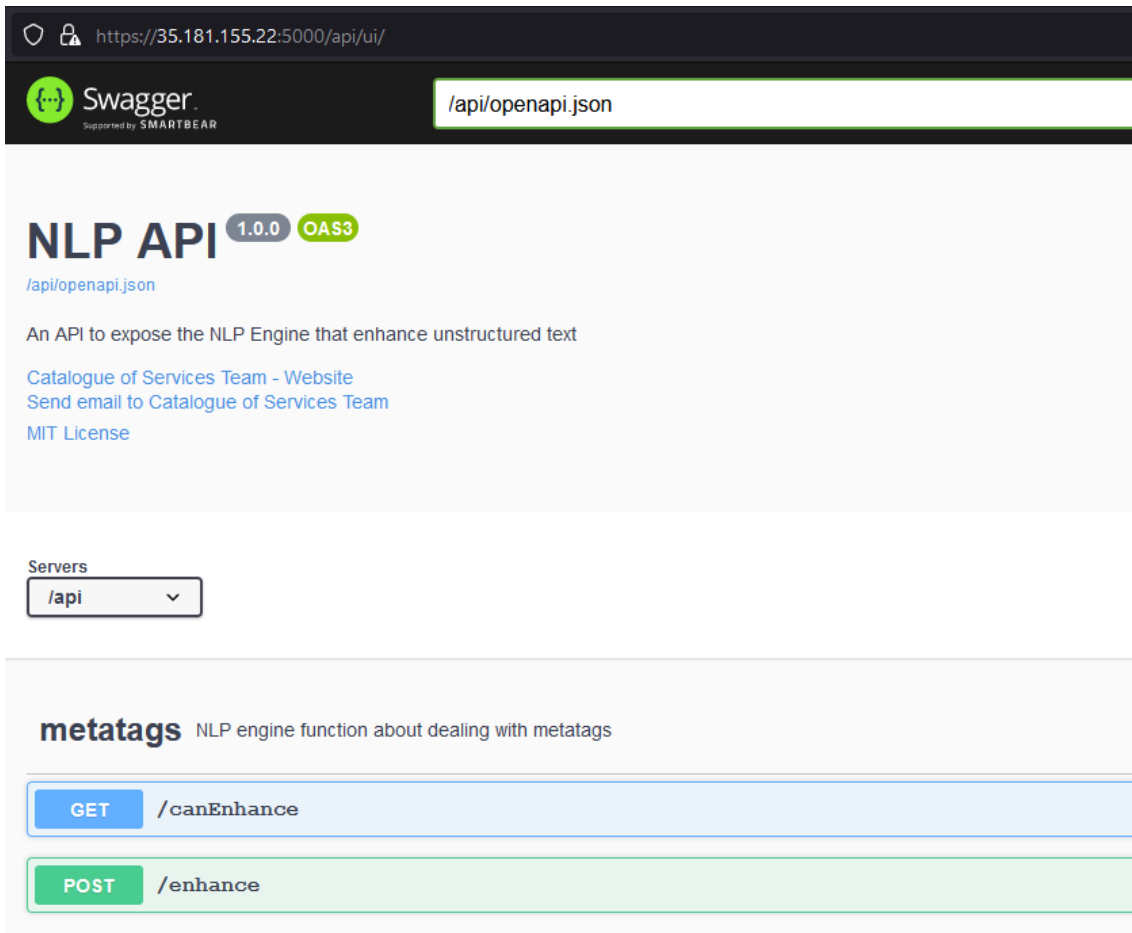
https://35.181.155.22:5000/api/ui/

Swagger
Supported by SMARTBEAR

/api/openapi.json

NLP API 1.0.0 OAS3

/api/openapi.json

An API to expose the NLP Engine that enhance unstructured text

Catalogue of Services Team - Website
Send email to Catalogue of Services Team
MIT License

Servers
/api

metatags NLP engine function about dealing with metatags

GET /canEnhance

POST /enhance